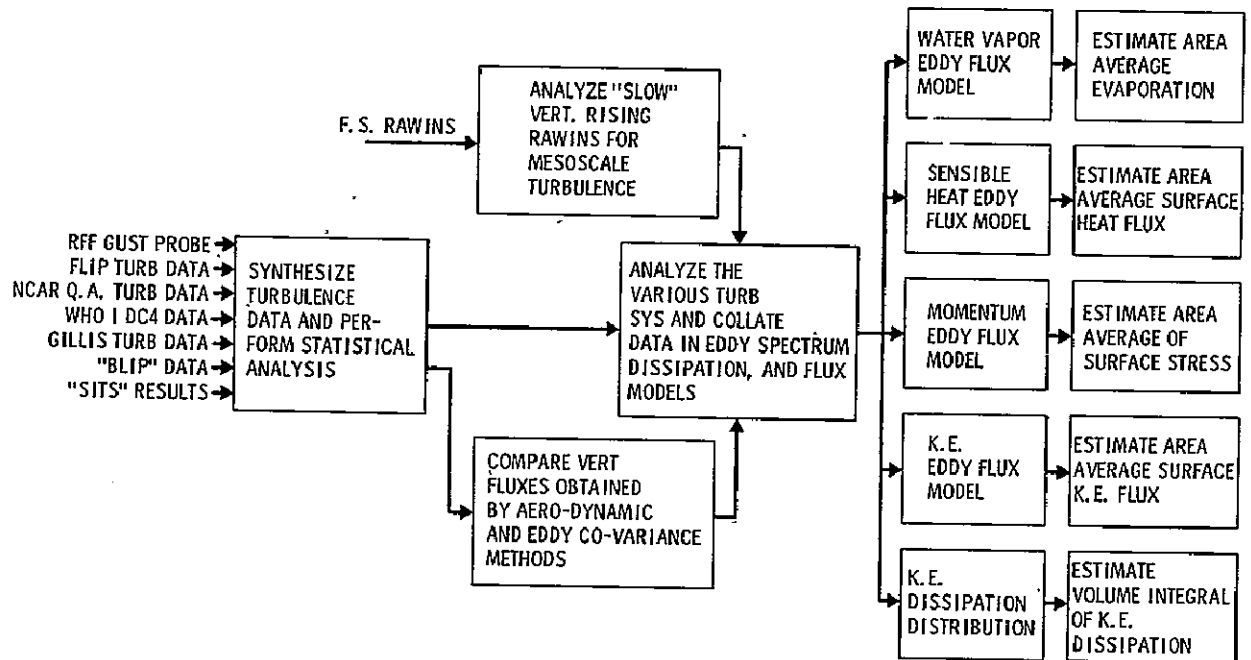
F. S. RAWINS

ANALYZE "SLOW" VERT. RISING RAWINS FOR MESOSCALE TURBULENCE

RFF GUST PROBE
FLIP TURB DATA
NCAR Q. A. TURB DATA
WHO I DC4 DATA
GILLIS TURB DATA
"BLIP" DATA
"SITS" RESULTS

SYNTHESIZE TURBULENCE DATA AND PERFORM STATISTICAL ANALYSIS

ANALYZE THE VARIOUS TURB SYS AND COLLATE DATA IN EDDY SPECTRUM DISSIPATION, AND FLUX MODELS

COMPARE VERT FLUXES OBTAINED BY AERO-DYNAMIC AND EDDY CO-VARIANCE METHODS

WATER VAPOR EDDY FLUX MODEL

ESTIMATE AREA AVERAGE EVAPORATION

SENSIBLE HEAT EDDY FLUX MODEL

ESTIMATE AREA AVERAGE SURFACE HEAT FLUX

MOMENTUM EDDY FLUX MODEL

ESTIMATE AREA AVERAGE OF SURFACE STRESS

K. E. EDDY FLUX MODEL

ESTIMATE AREA AVERAGE SURFACE K. E. FLUX

K. E. DISSIPATION DISTRIBUTION

ESTIMATE VOLUME INTEGRAL OF K. E. DISSIPATION